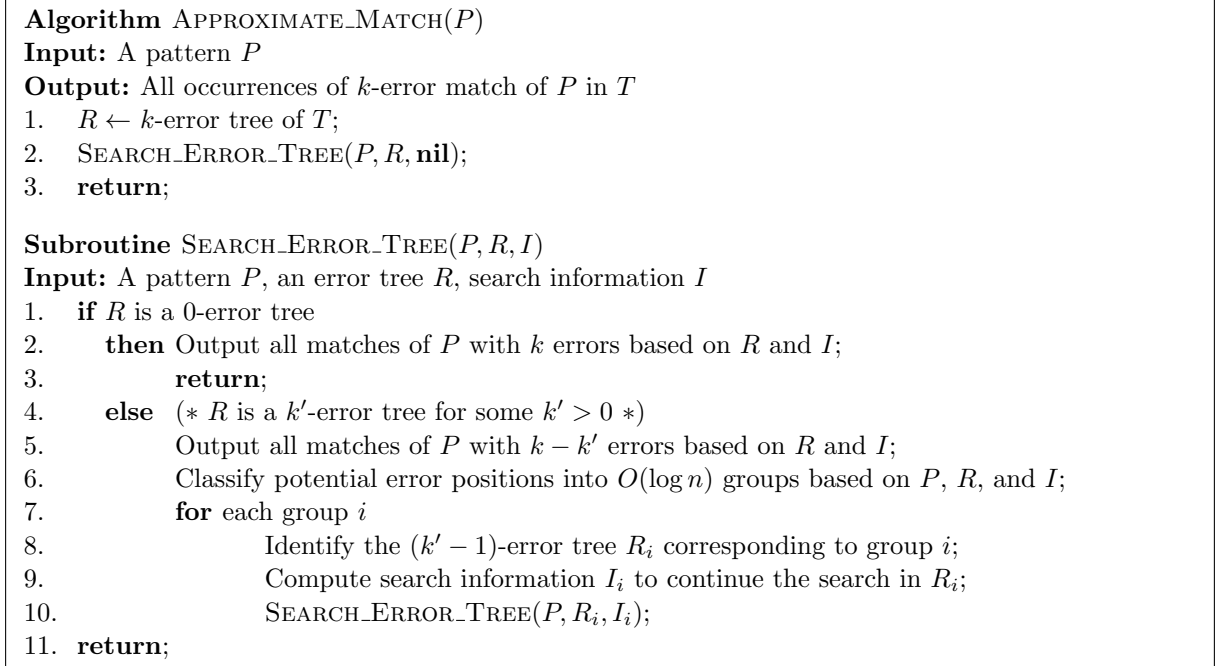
**Algorithm** APPROXIMATE_MATCH($P$)
**Input:** A pattern $P$
**Output:** All occurrences of $k$-error match of $P$ in $T$
1. $R \leftarrow k$-error tree of $T$;
2. SEARCH_ERROR_TREE($P, R, \textbf{nil}$);
3. **return**;

**Subroutine** SEARCH_ERROR_TREE($P, R, I$)
**Input:** A pattern $P$, an error tree $R$, search information $I$
1. **if** $R$ is a 0-error tree
2. **then** Output all matches of $P$ with $k$ errors based on $R$ and $I$;
3. **return**;
4. **else** $(*\ R$ is a $k'$-error tree for some $k' > 0\ *)$
5. Output all matches of $P$ with $k - k'$ errors based on $R$ and $I$;
6. Classify potential error positions into $O(\log n)$ groups based on $P$, $R$, and $I$;
7. **for** each group $i$
8. Identify the $(k' - 1)$-error tree $R_i$ corresponding to group $i$;
9. Compute search information $I_i$ to continue the search in $R_i$;
10. SEARCH_ERROR_TREE($P, R_i, I_i$);
11. **return**;